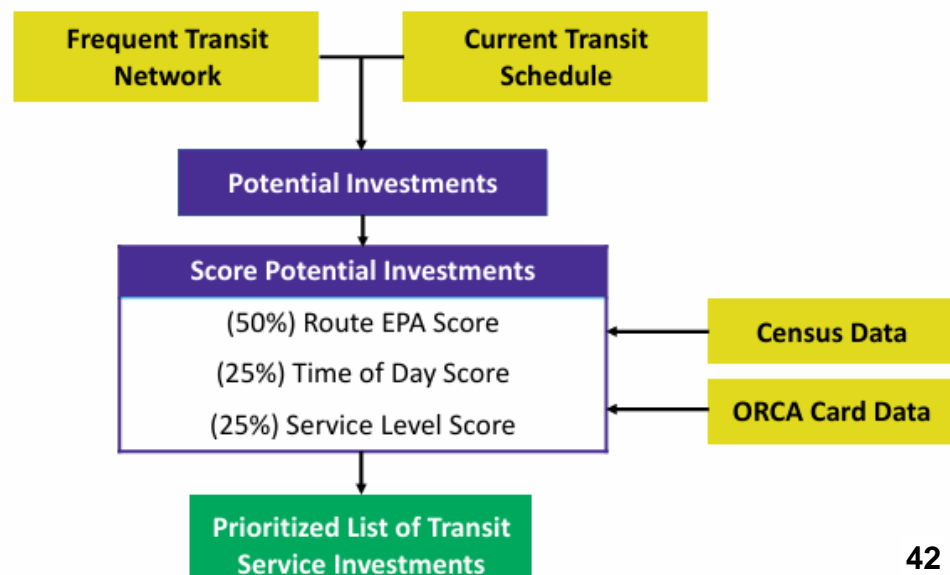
Frequent Transit Network

Current Transit Schedule

Potential Investments

Score Potential Investments

(50%) Route EPA Score

(25%) Time of Day Score

(25%) Service Level Score

Census Data

ORCA Card Data

Prioritized List of Transit Service Investments

42